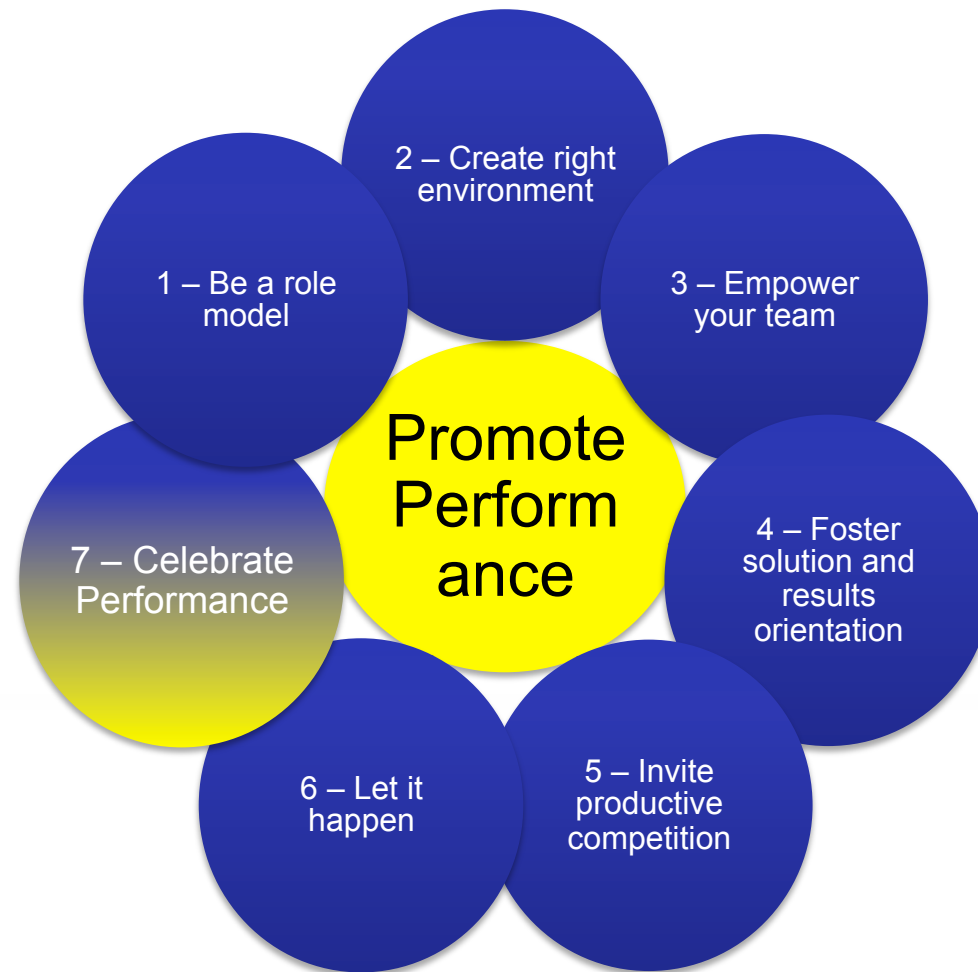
Promote Perform ance

1 – Be a role model

2 – Create right environment

3 – Empower your team

4 – Foster solution and results orientation

5 – Invite productive competition

6 – Let it happen

7 – Celebrate Performance